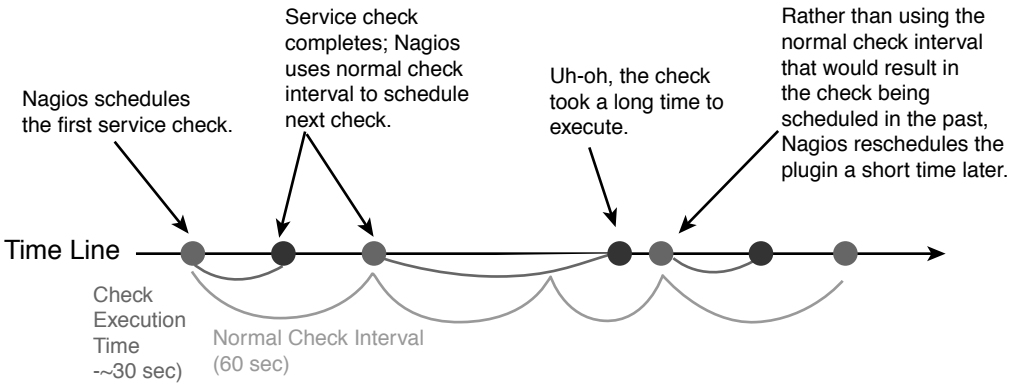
Nagios schedules the first service check.

Service check completes; Nagios uses normal check interval to schedule next check.

Uh-oh, the check took a long time to execute.

Rather than using the normal check interval that would result in the check being scheduled in the past, Nagios reschedules the plugin a short time later.

Time Line

Check Execution Time -~30 sec)

Normal Check Interval (60 sec)